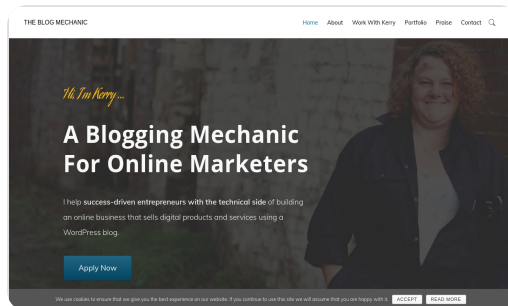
THE BLOG MECHANIC

Home About Work With Kerry Portfolio Praise Contact

Hi, I'm Kerry...

A Blogging Mechanic For Online Marketers

I help success-driven entrepreneurs with the technical side of building an online business that sells digital products and services using a WordPress blog.

Apply Now

We use cookies to ensure that we give you the best experience on our website. If you continue to use this site we will assume that you are happy with it. ACCEPT READ MORE